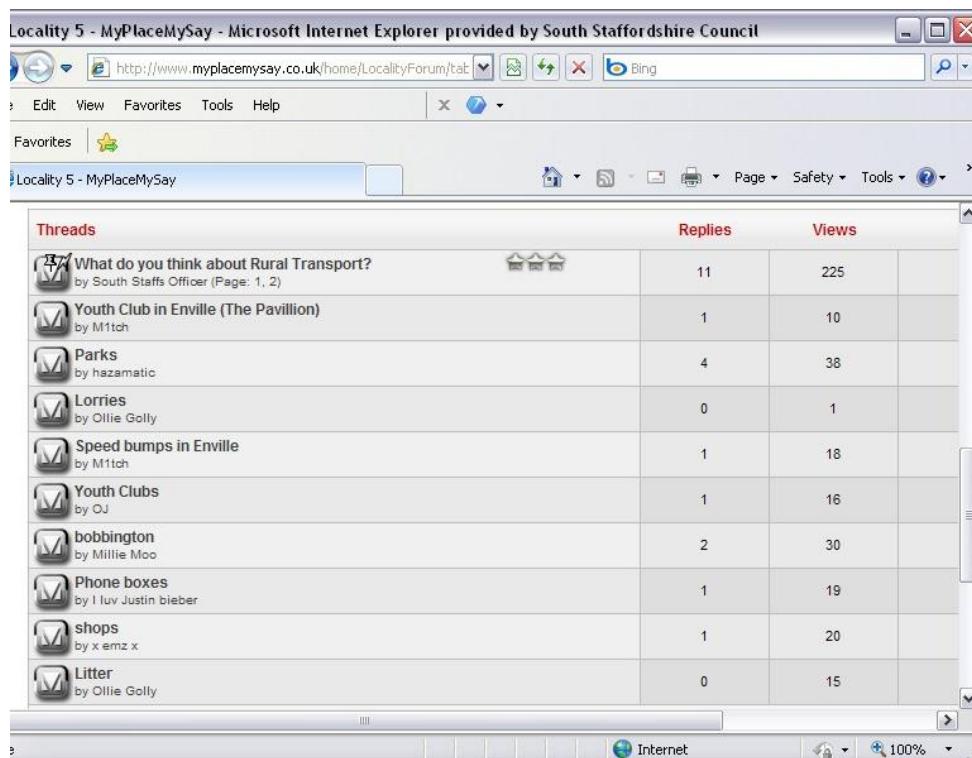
Locality 5 - MyPlaceMySay - Microsoft Internet Explorer provided by South Staffordshire Council

http://www.myplacemysay.co.uk/home/LocalityForum/tat

Bing

Edit View Favorites Tools Help

Favorites

Locality 5 - MyPlaceMySay

Page ▾ Safety ▾ Tools ▾

| Threads | Replies | Views |
|---|---|---|
| What do you think about Rural Transport? by South Staffs Officer (Page: 1, 2) | 11 | 225 |
| Youth Club in Enville (The Pavillion) by M1tch | 1 | 10 |
| Parks by hazamatic | 4 | 38 |
| Lorries by Ollie Golly | 0 | 1 |
| Speed bumps in Enville by M1tch | 1 | 18 |
| Youth Clubs by OJ | 1 | 16 |
| bobbington by Millie Moo | 2 | 30 |
| Phone boxes by I luv Justin bieber | 1 | 19 |
| shops by x emz x | 1 | 20 |
| Litter by Ollie Golly | 0 | 15 |

Internet

100%